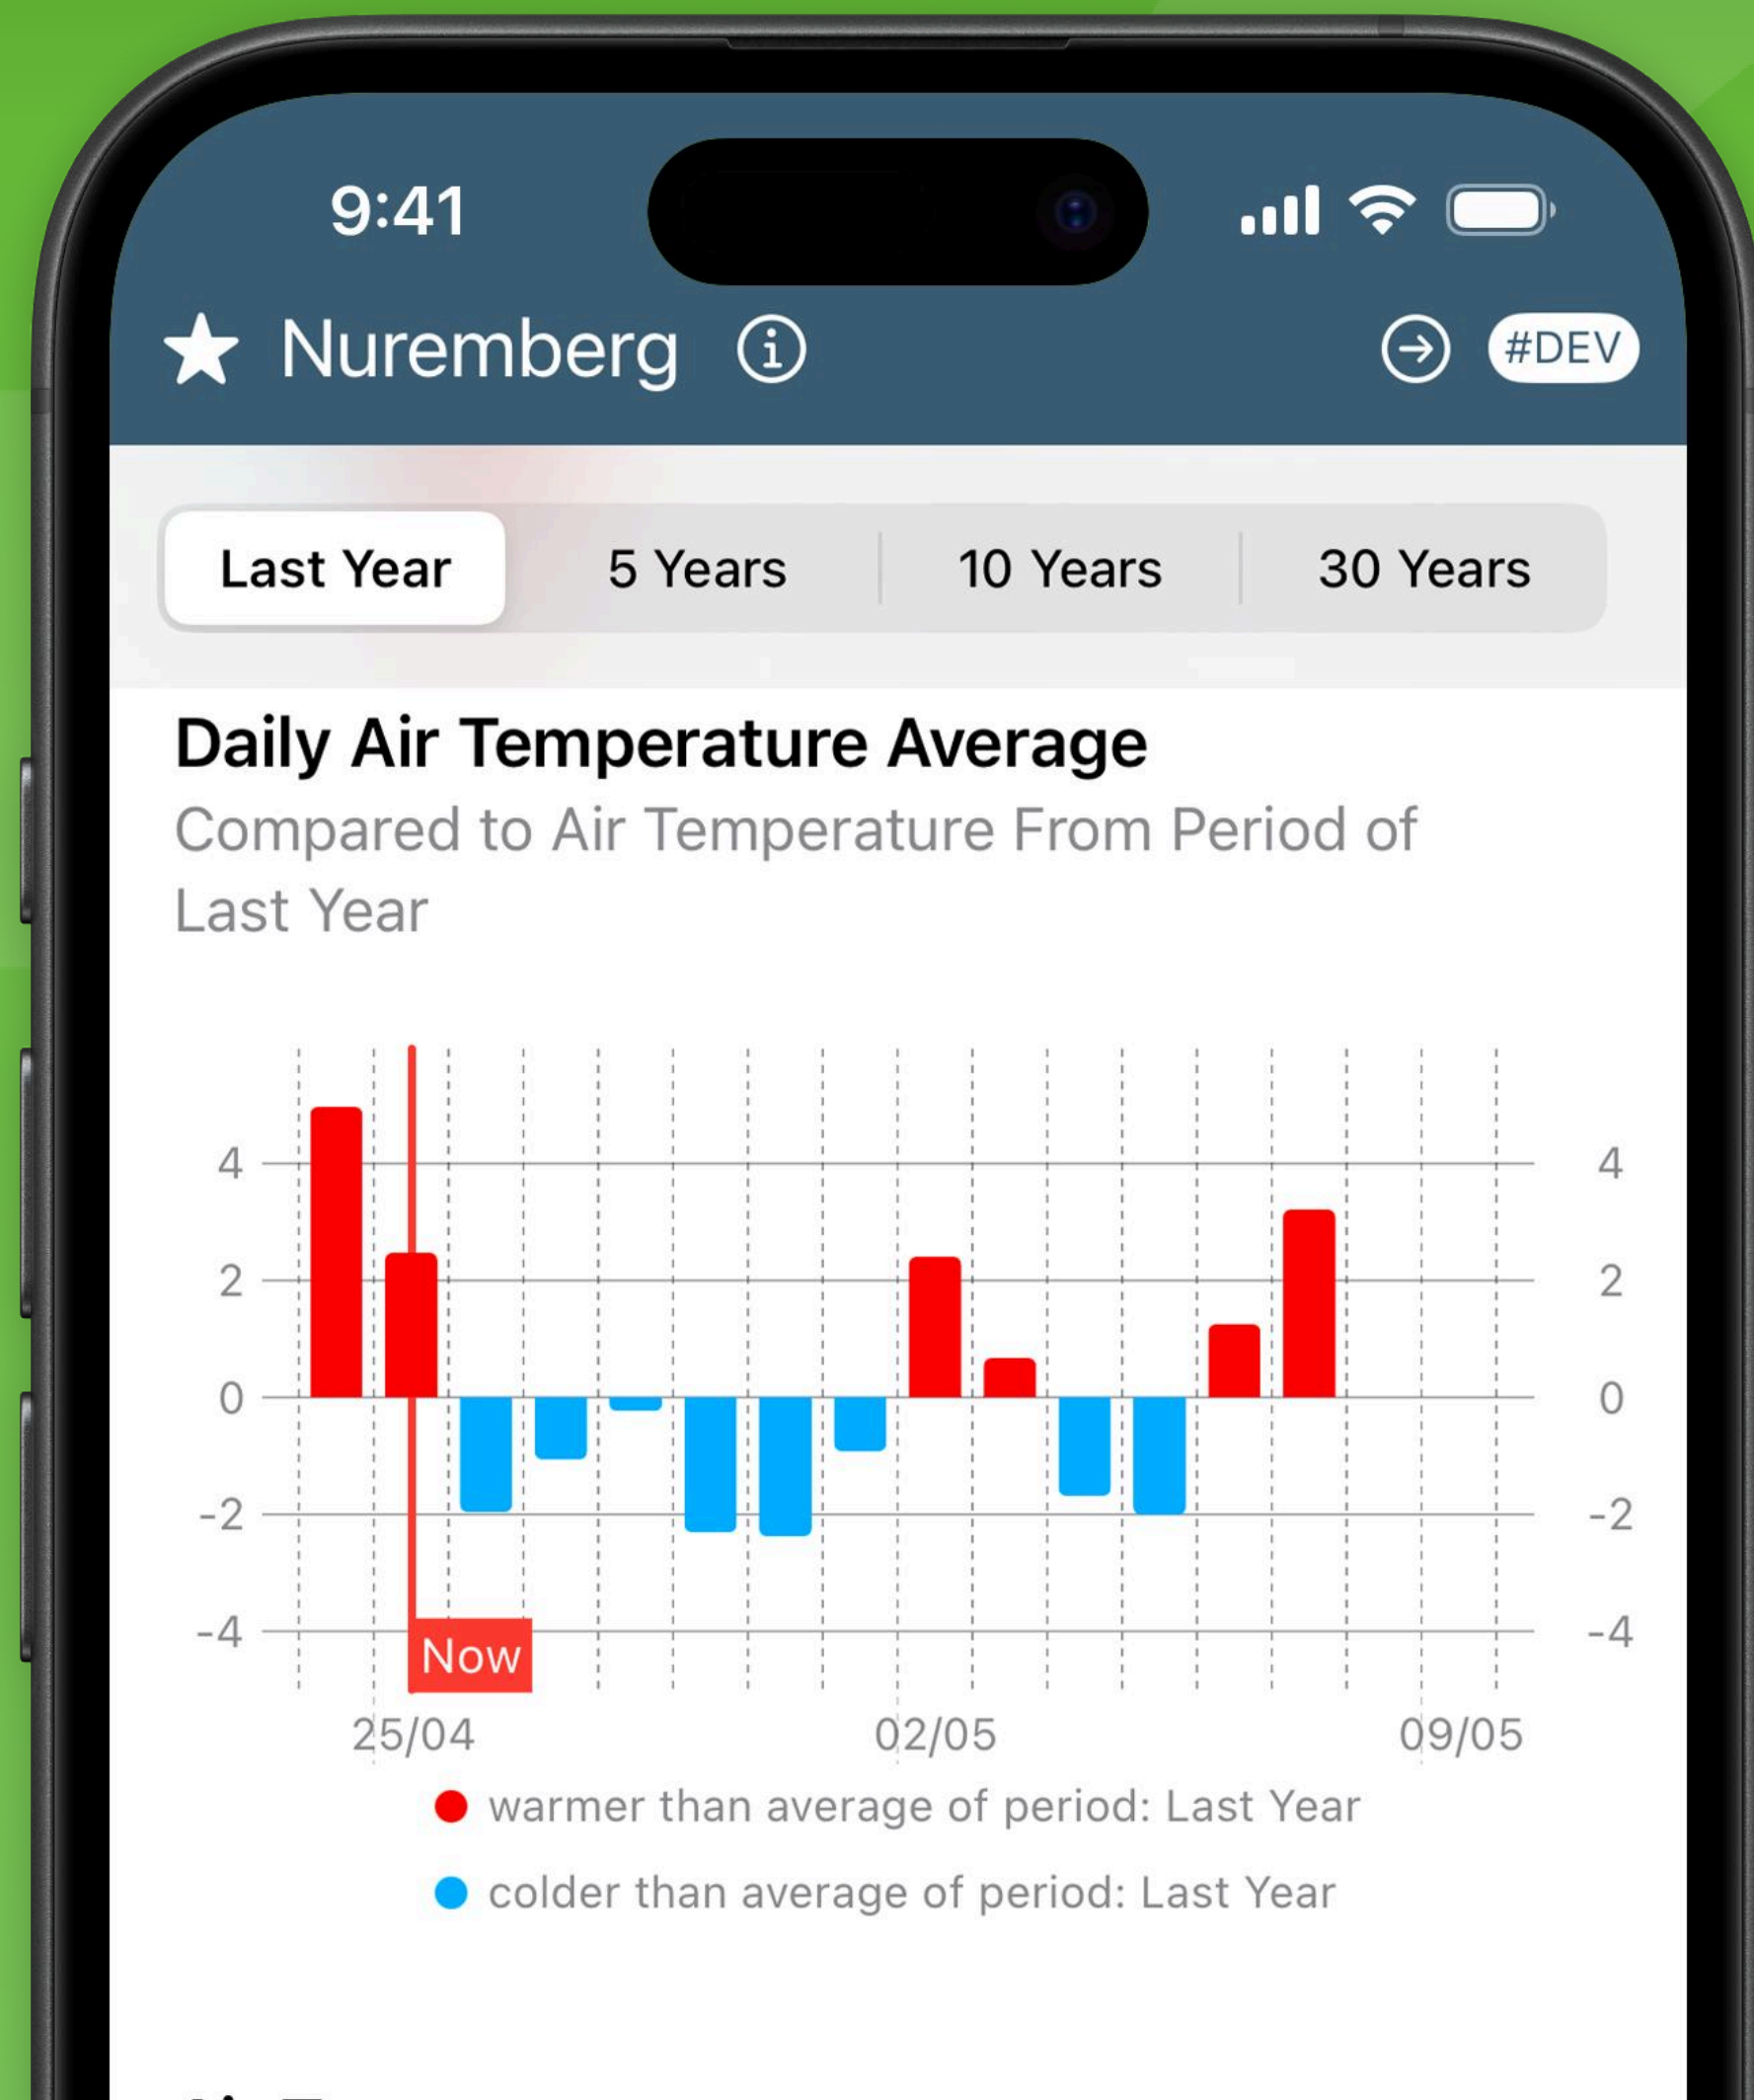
9:41

Nuremberg

#DEV

Last Year | 5 Years | 10 Years | 30 Years

Daily Air Temperature Average

Compared to Air Temperature From Period of Last Year

4
2
0
-2
-4

4
2
0
-2
-4

Now

25/04
02/05
09/05

warmer than average of period: Last Year

colder than average of period: Last Year

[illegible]